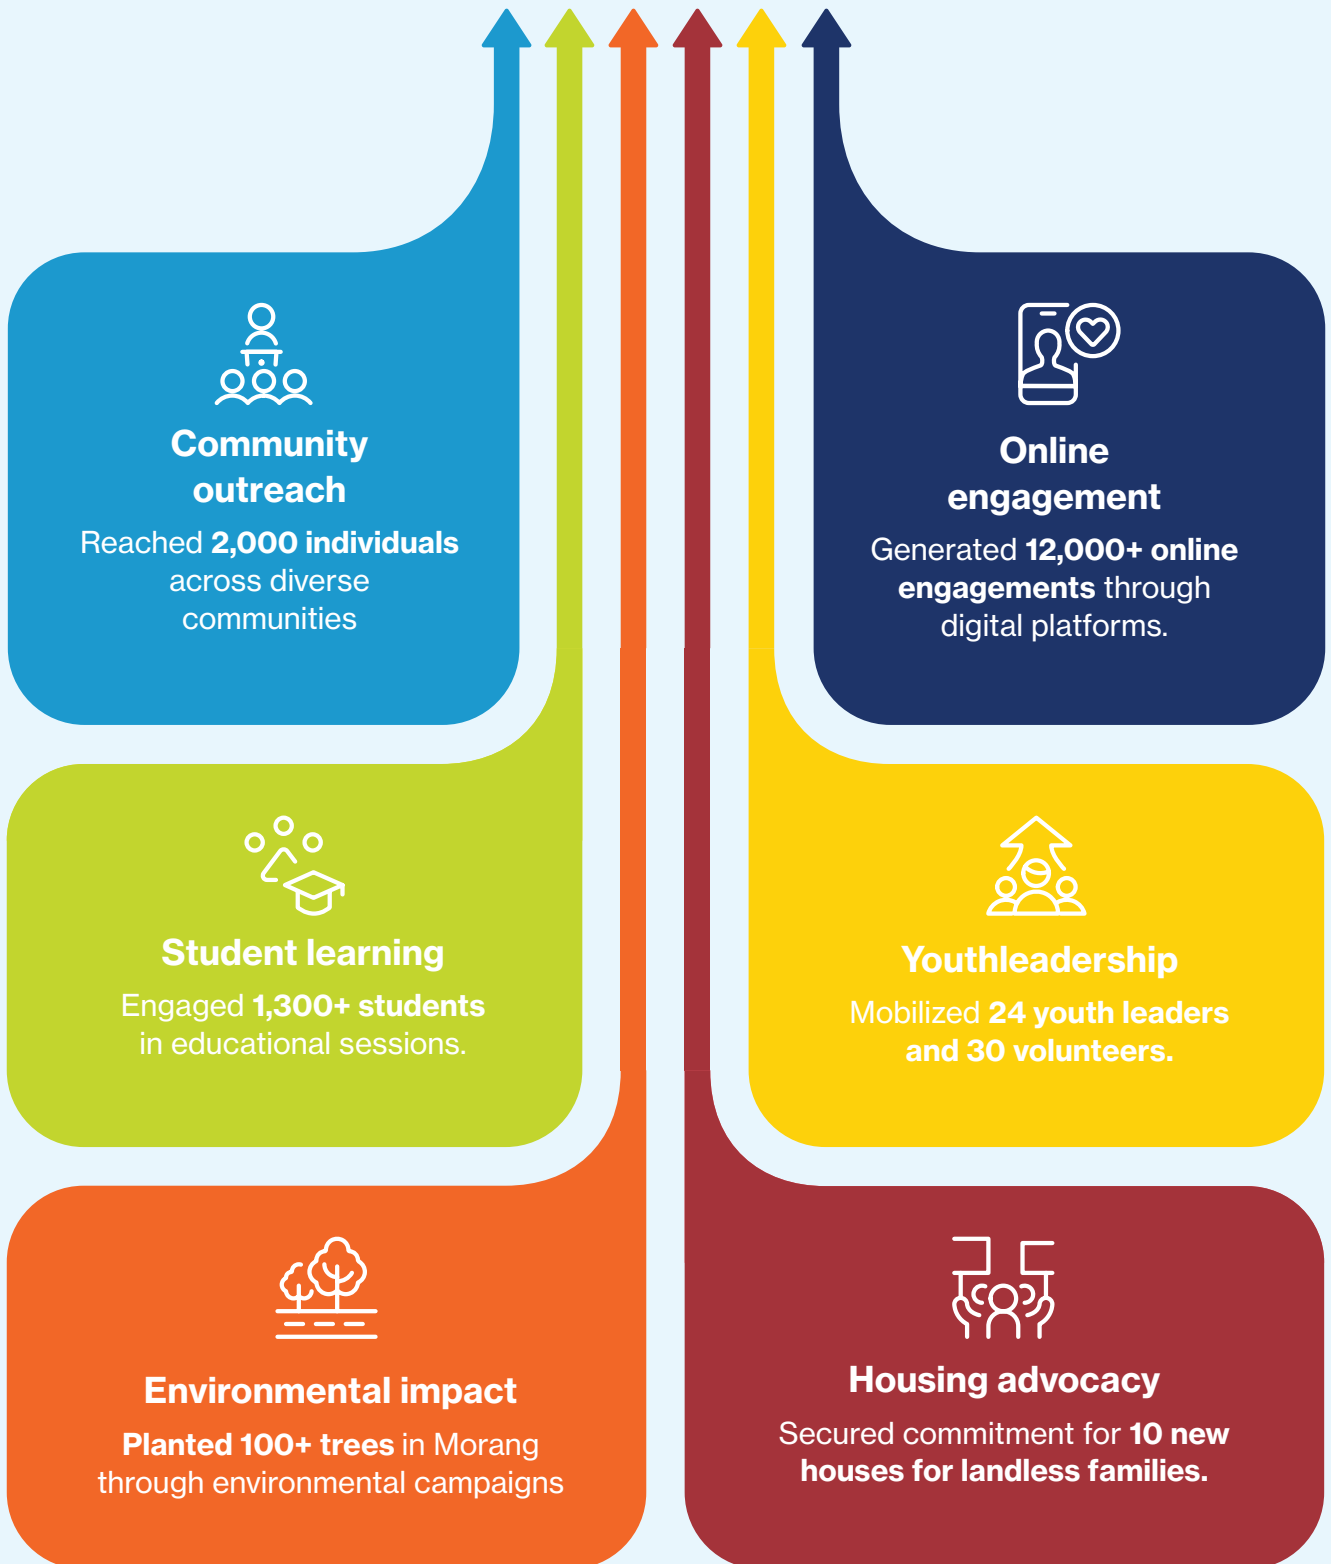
Community outreach

Reached 2,000 individuals across diverse communities

Online engagement

Generated 12,000+ online engagements through digital platforms.

Student learning

Engaged 1,300+ students in educational sessions.

Youthleadership

Mobilized 24 youth leaders and 30 volunteers.

Environmental impact

Planted 100+ trees in Morang through environmental campaigns

Housing advocacy

Secured commitment for 10 new houses for landless families.